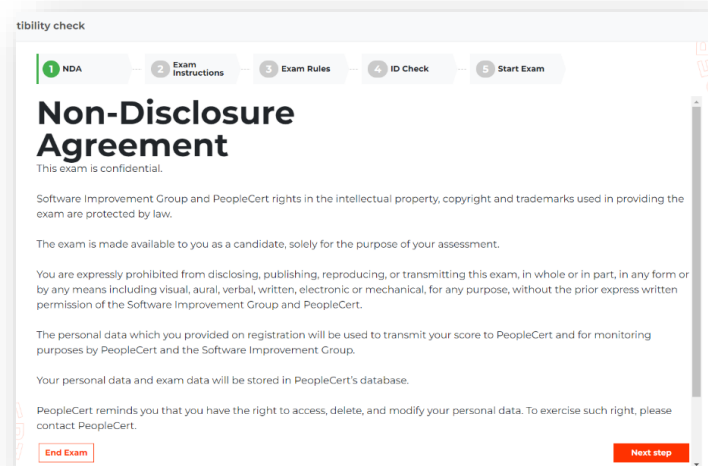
tibility check

1 NDA
2 Exam Instructions
3 Exam Rules
4 ID Check
5 Start Exam

Non-Disclosure Agreement

This exam is confidential.

Software Improvement Group and PeopleCert rights in the intellectual property, copyright and trademarks used in providing the exam are protected by law.

The exam is made available to you as a candidate, solely for the purpose of your assessment.

You are expressly prohibited from disclosing, publishing, reproducing, or transmitting this exam, in whole or in part, in any form or by any means including visual, aural, verbal, written, electronic or mechanical, for any purpose, without the prior express written permission of the Software Improvement Group and PeopleCert.

The personal data which you provided on registration will be used to transmit your score to PeopleCert and for monitoring purposes by PeopleCert and the Software Improvement Group.

Your personal data and exam data will be stored in PeopleCert's database.

PeopleCert reminds you that you have the right to access, delete, and modify your personal data. To exercise such right, please contact PeopleCert.

End Exam

Next step